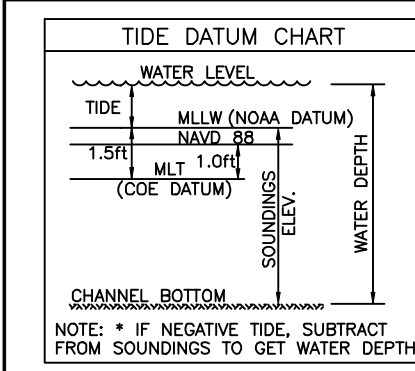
TIDE DATUM CHART

WATER LEVEL

TIDE

MLLW (NOAA DATUM)

NAVD 88

1.5ft

1.0ft

MLT

(COE DATUM)

SOUNDINGS ELEV.

WATER DEPTH

CHANNEL BOTTOM

NOTE: * IF NEGATIVE TIDE, SUBTRACT FROM SOUNDINGS TO GET WATER DEPTH